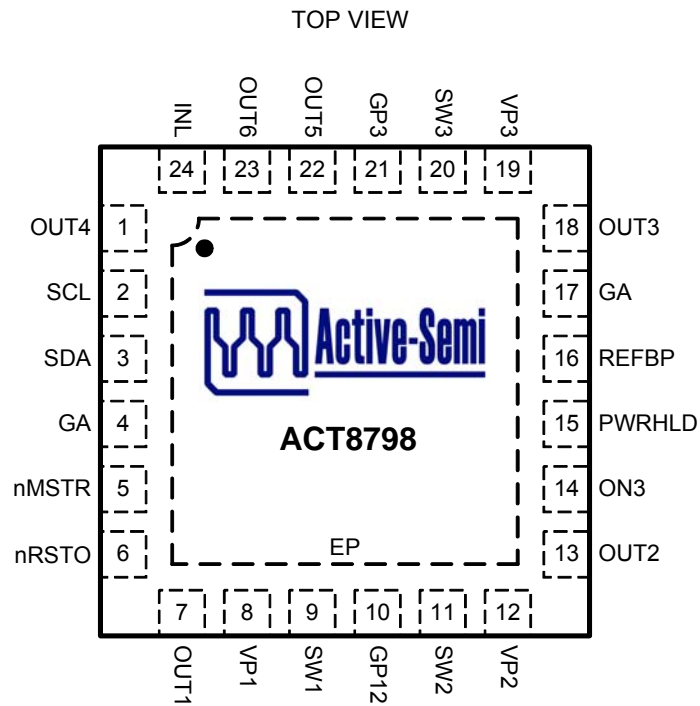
TOP VIEW

INL 24
OUT6 23
OUT5 22
GP3 21
SW3 20
VP3 19

OUT4 1
SCL 2
SDA 3
GA 4
nMSTR 5
nRSTO 6

18 OUT3
17 GA
16 REFBP
15 PWRHLD
14 ON3
13 OUT2

Active-Semi
ACT8798
EP

7 OUT1
8 VP1
9 SW1
10 GP12
11 SW2
12 VP2